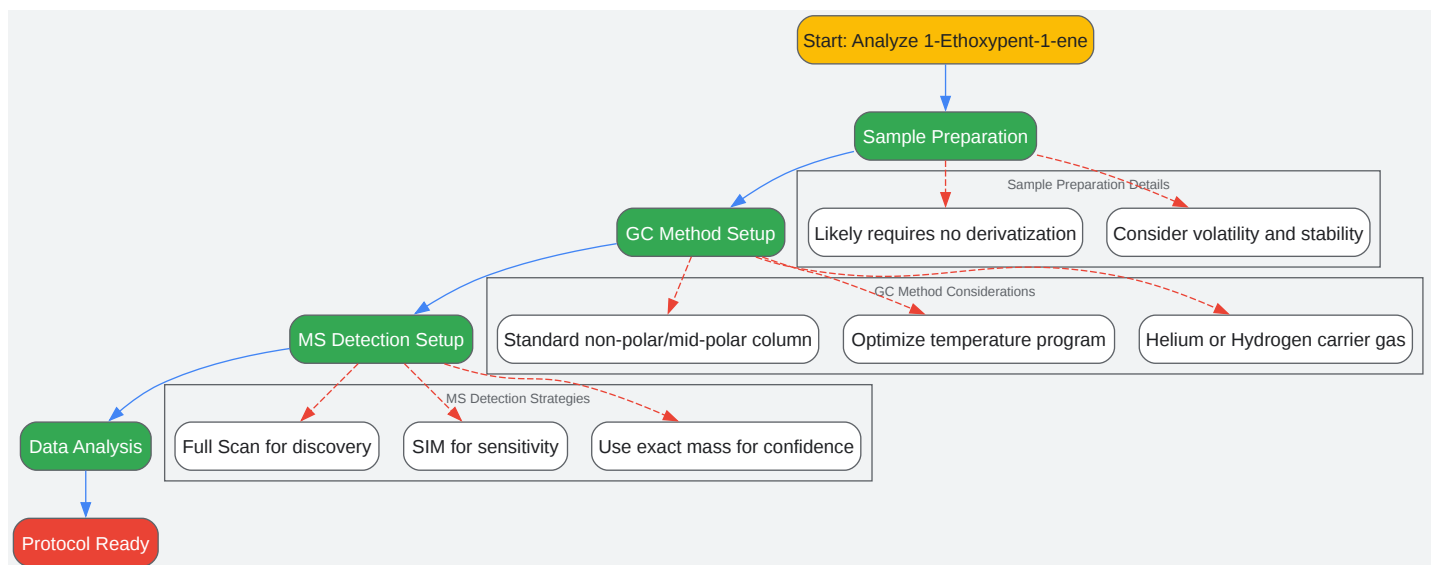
Start: Analyze 1-Ethoxypent-1-ene

Sample Preparation

Sample Preparation Details

Likely requires no derivatization

Consider volatility and stability

GC Method Setup

GC Method Considerations

Standard non-polar/mid-polar column

Optimize temperature program

Helium or Hydrogen carrier gas

MS Detection Setup

MS Detection Strategies

Full Scan for discovery

SIM for sensitivity

Use exact mass for confidence

Data Analysis

Protocol Ready